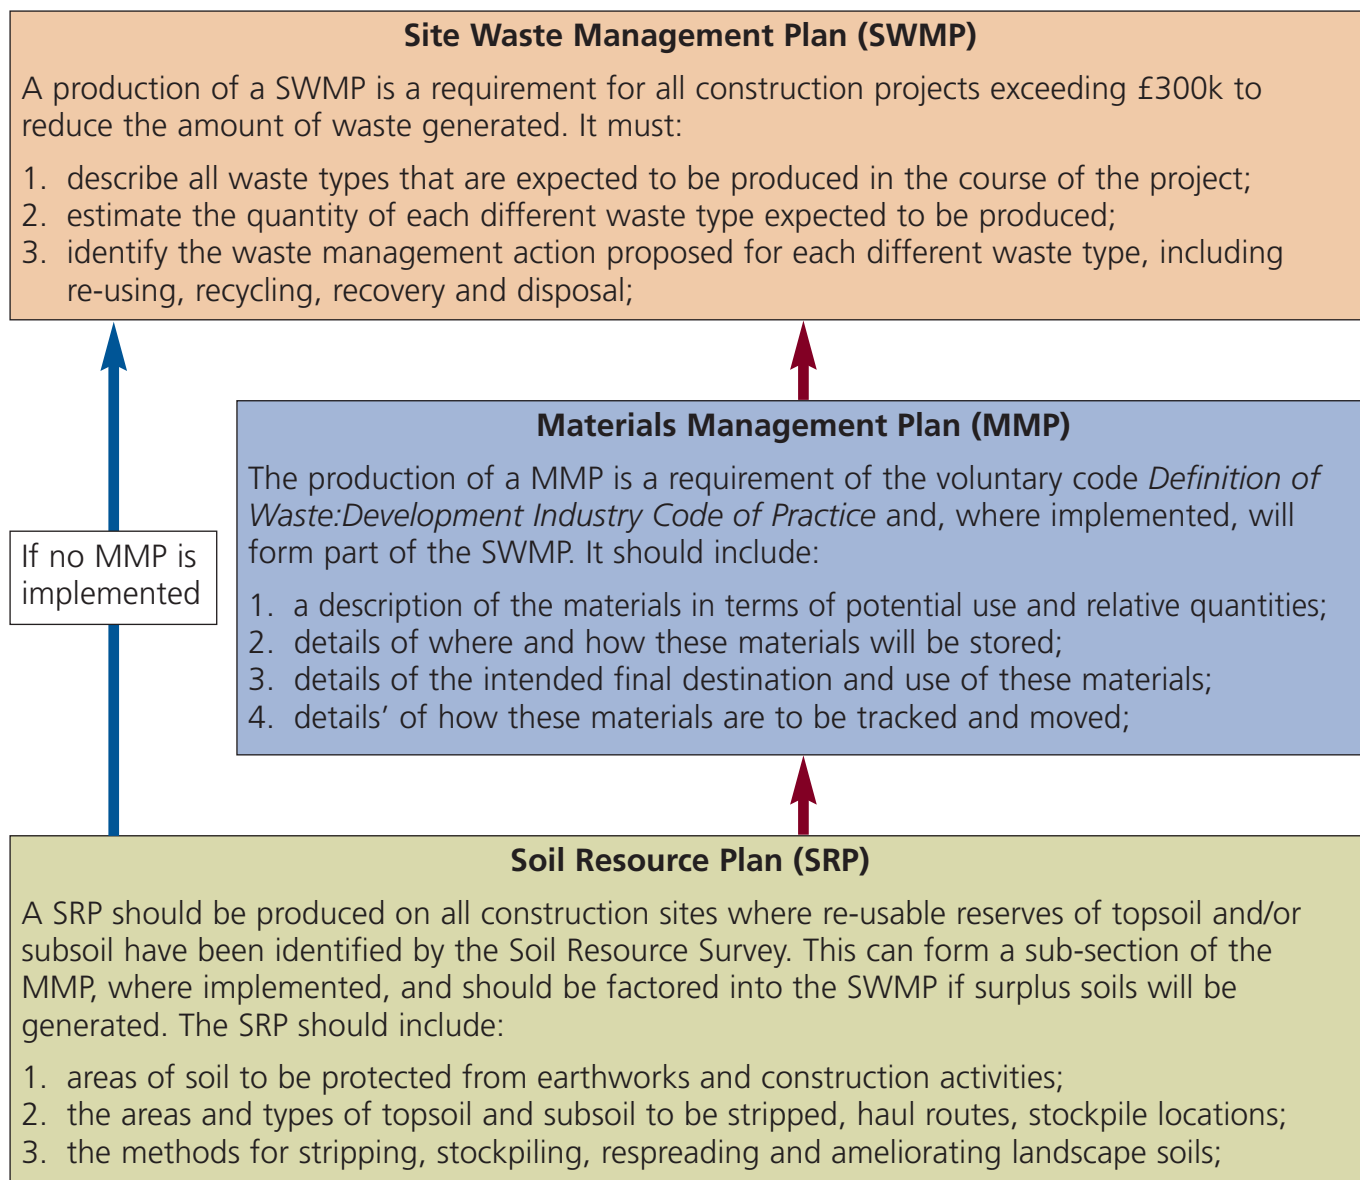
**Site Waste Management Plan (SWMP)**

A production of a SWMP is a requirement for all construction projects exceeding £300k to reduce the amount of waste generated. It must:

1. describe all waste types that are expected to be produced in the course of the project;
2. estimate the quantity of each different waste type expected to be produced;
3. identify the waste management action proposed for each different waste type, including re-using, recycling, recovery and disposal;

If no MMP is implemented

**Materials Management Plan (MMP)**

The production of a MMP is a requirement of the voluntary code *Definition of Waste:Development Industry Code of Practice* and, where implemented, will form part of the SWMP. It should include:

1. a description of the materials in terms of potential use and relative quantities;
2. details of where and how these materials will be stored;
3. details of the intended final destination and use of these materials;
4. details' of how these materials are to be tracked and moved;

**Soil Resource Plan (SRP)**

A SRP should be produced on all construction sites where re-usable reserves of topsoil and/or subsoil have been identified by the Soil Resource Survey. This can form a sub-section of the MMP, where implemented, and should be factored into the SWMP if surplus soils will be generated. The SRP should include:

1. areas of soil to be protected from earthworks and construction activities;
2. the areas and types of topsoil and subsoil to be stripped, haul routes, stockpile locations;
3. the methods for stripping, stockpiling, respreading and ameliorating landscape soils;